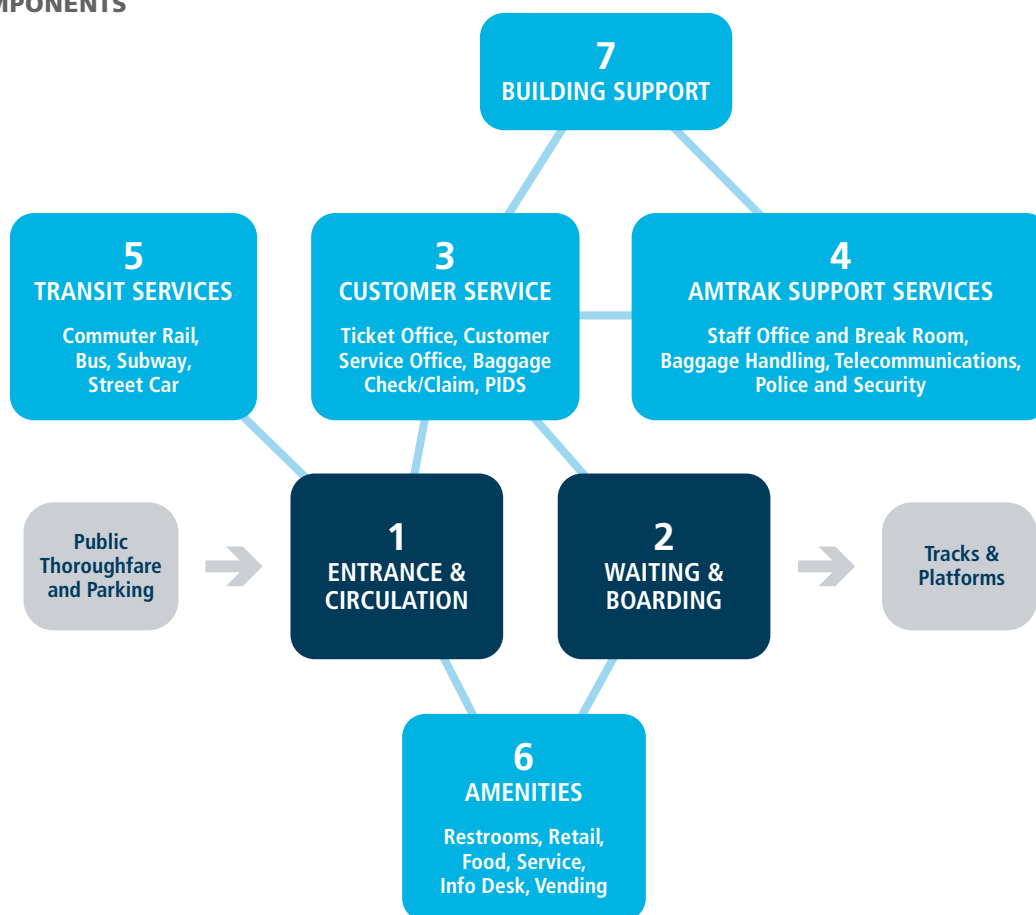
MPONENTS

7
BUILDING SUPPORT

5
TRANSIT SERVICES
Commuter Rail, Bus, Subway, Street Car

3
CUSTOMER SERVICE
Ticket Office, Customer Service Office, Baggage Check/Claim, PIDS

4
AMTRAK SUPPORT SERVICES
Staff Office and Break Room, Baggage Handling, Telecommunications, Police and Security

Public Thoroughfare and Parking

1
ENTRANCE & CIRCULATION

2
WAITING & BOARDING

Tracks & Platforms

6
AMENITIES
Restrooms, Retail, Food, Service, Info Desk, Vending